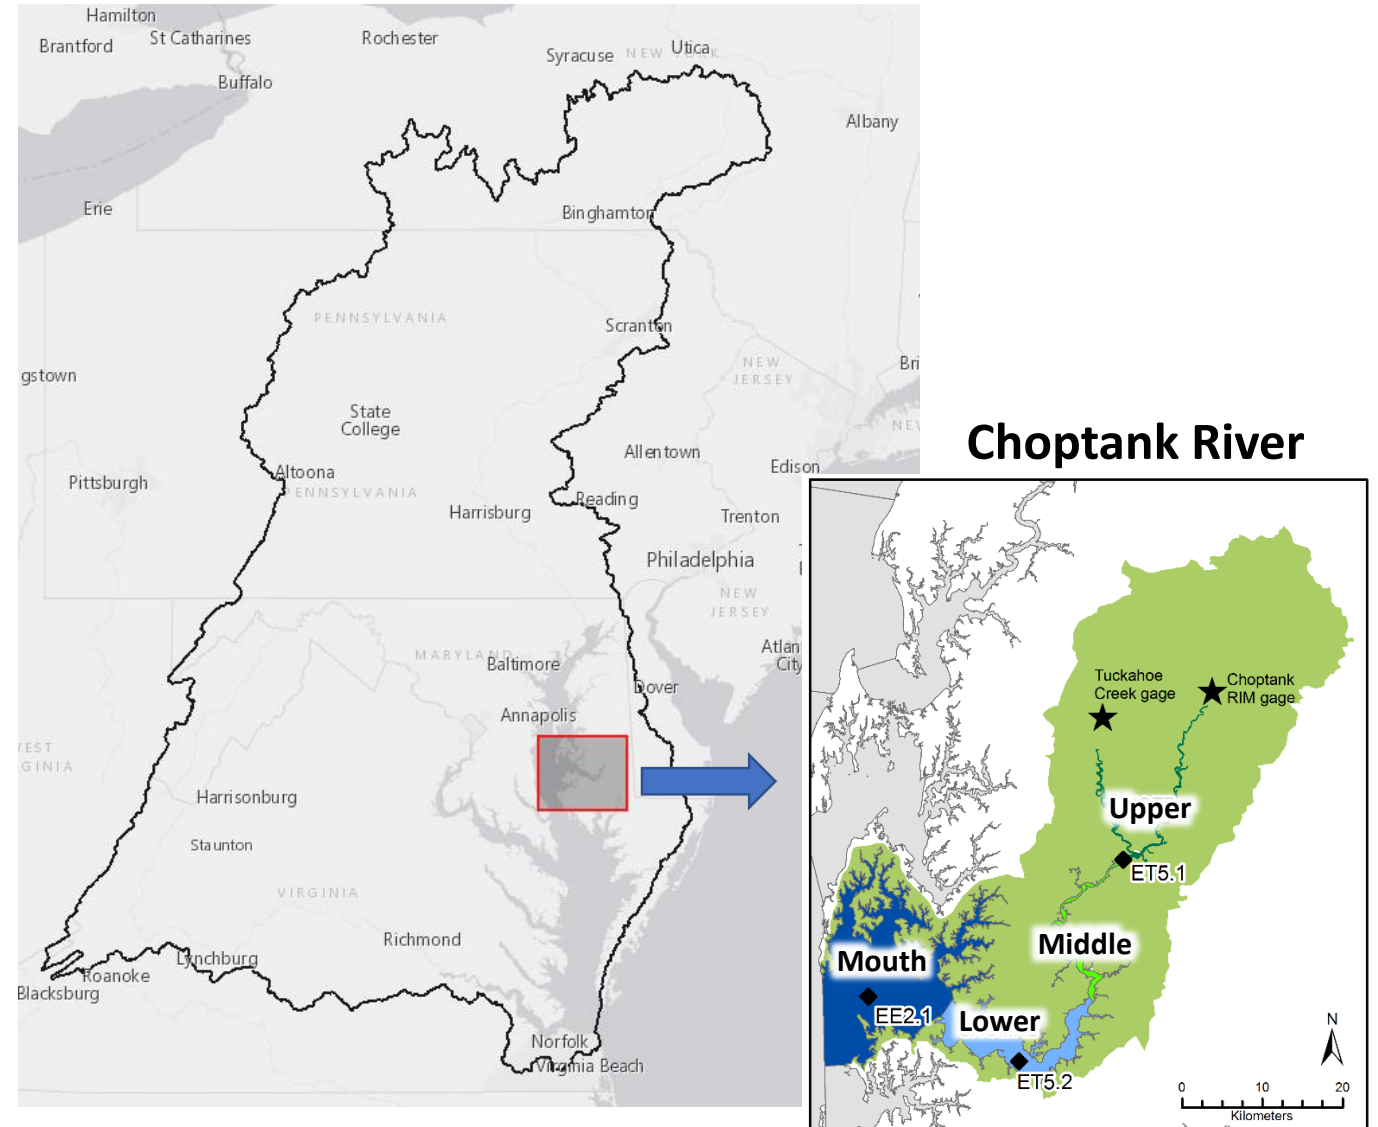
Hamilton
Brantford
St Catharines
Rochester
Syracuse
NEW
Utica
Buffalo
Albany
Erie
Binghamton
PENNSYLVANIA
Scranton
gstown
NEW JERSEY
Bri
NEW
State College
Allentown
Edison
Pittsburgh
Altoona
PENNSYLVANIA
Reading
Harrisburg
Trenton
Philadelphia
NEW JERSEY
MARYLAND
Baltimore
Atlan City
Dover
Annapolis
EST GINIA
Harrisonburg
Staunton
VIRGINIA
Richmond
Lynchburg
Roanoke
Blacksburg
Norfolk
Virginia Beach

Choptank River

Tuckahoe Creek gage
Choptank RIM gage
Upper
ET5.1
Middle
Mouth
EE2.1
Lower
ET5.2
N
0
10
20
Kilometers